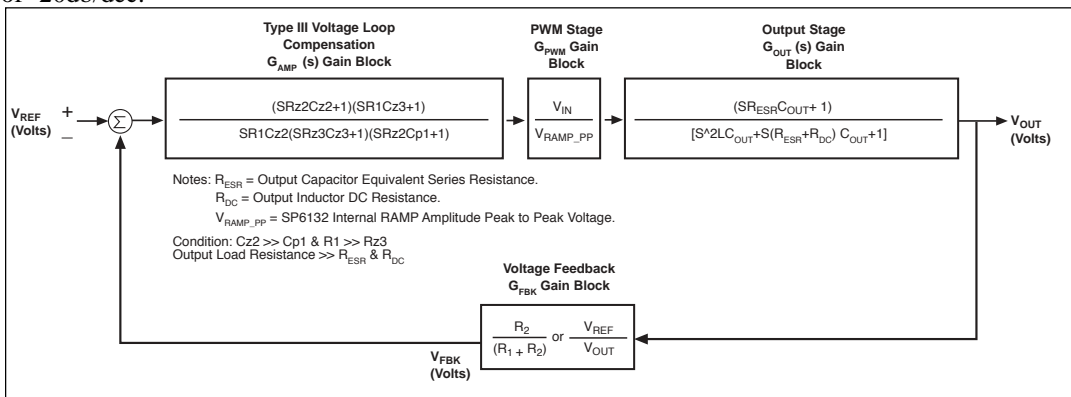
of -20db/dec.

Type III Voltage Loop Compensation $G_{AMP}$ (s) Gain Block

PWM Stage $G_{PWM}$ Gain Block

Output Stage $G_{OUT}$ (s) Gain Block

$V_{REF}$ (Volts)

+

_

$\Sigma$

$\frac{(SRz2Cz2+1)(SR1Cz3+1)}{SR1Cz2(SRz3Cz3+1)(SRz2Cp1+1)}$

$\frac{V_{IN}}{V_{RAMP\_PP}}$

$\frac{(SR_{ESR}C_{OUT}+1)}{[S\text{^}2LC_{OUT}+S(R_{ESR}+R_{DC})C_{OUT}+1]}$

$V_{OUT}$ (Volts)

Notes: $R_{ESR}$ = Output Capacitor Equivalent Series Resistance.
$R_{DC}$ = Output Inductor DC Resistance.
$V_{RAMP\_PP}$ = SP6132 Internal RAMP Amplitude Peak to Peak Voltage.

Condition: Cz2 >> Cp1 & R1 >> Rz3
Output Load Resistance >> $R_{ESR}$ & $R_{DC}$

Voltage Feedback $G_{FBK}$ Gain Block

$\frac{R_2}{(R_1+R_2)}$ or $\frac{V_{REF}}{V_{OUT}}$

$V_{FBK}$ (Volts)